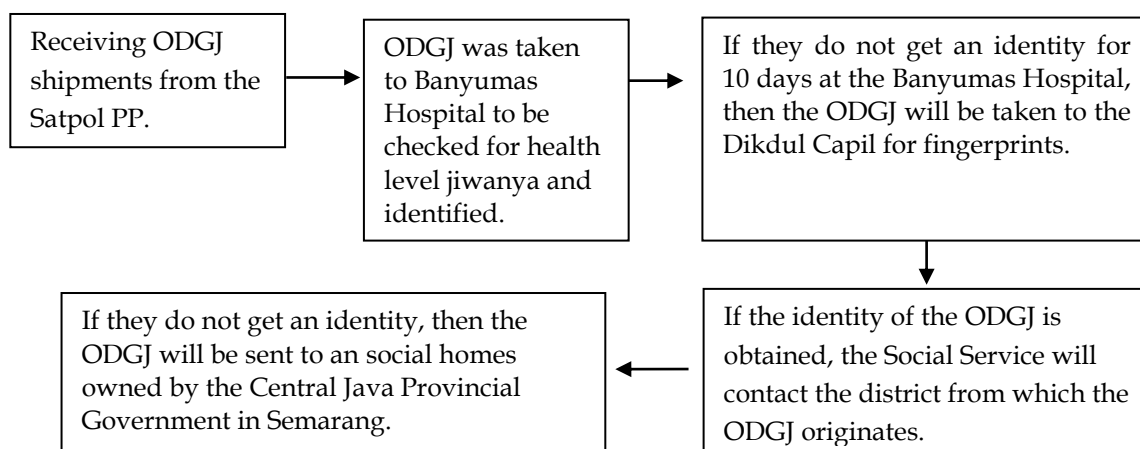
Receiving ODGJ shipments from the Satpol PP.

ODGJ was taken to Banyumas Hospital to be checked for health level jiwanya and identified.

If they do not get an identity for 10 days at the Banyumas Hospital, then the ODGJ will be taken to the Dikdul Capil for fingerprints.

If the identity of the ODGJ is obtained, the Social Service will contact the district from which the ODGJ originates.

If they do not get an identity, then the ODGJ will be sent to an social homes owned by the Central Java Provincial Government in Semarang.